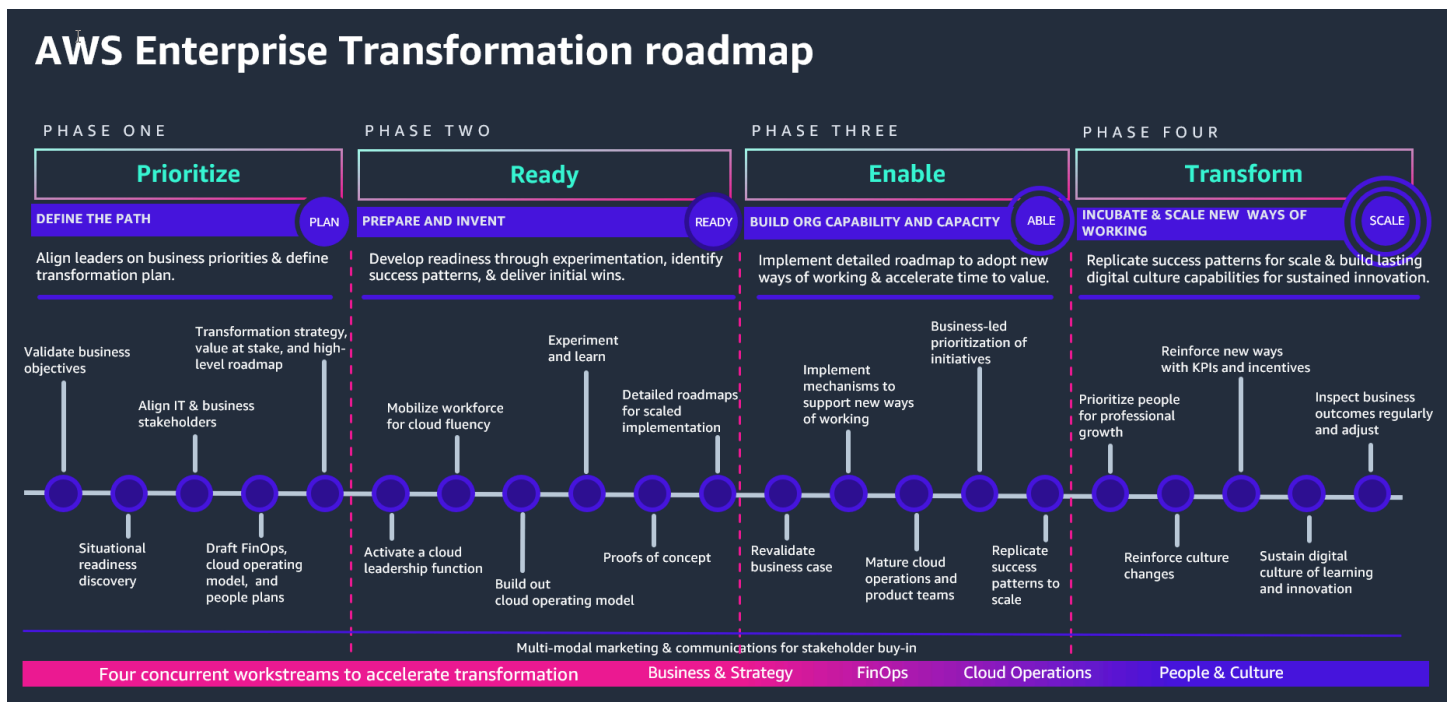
AWS Enterprise Transformation roadmap

PHASE ONE

Prioritize

DEFINE THE PATH

PLAN

Align leaders on business priorities & define transformation plan.

PHASE TWO

Ready

PREPARE AND INVENT

READY

Develop readiness through experimentation, identify success patterns, & deliver initial wins.

PHASE THREE

Enable

BUILD ORG CAPABILITY AND CAPACITY

ABLE

Implement detailed roadmap to adopt new ways of working & accelerate time to value.

PHASE FOUR

Transform

INCUBATE & SCALE NEW WAYS OF WORKING

SCALE

Replicate success patterns for scale & build lasting digital culture capabilities for sustained innovation.

Validate business objectives

Align IT & business stakeholders

Transformation strategy, value at stake, and high-level roadmap

Situational readiness discovery

Draft FinOps, cloud operating model, and people plans

Mobilize workforce for cloud fluency

Experiment and learn

Detailed roadmaps for scaled implementation

Activate a cloud leadership function

Build out cloud operating model

Proofs of concept

Implement mechanisms to support new ways of working

Business-led prioritization of initiatives

Revalidate business case

Mature cloud operations and product teams

Replicate success patterns to scale

Prioritize people for professional growth

Reinforce new ways with KPIs and incentives

Inspect business outcomes regularly and adjust

Reinforce culture changes

Sustain digital culture of learning and innovation

Multi-modal marketing & communications for stakeholder buy-in

Four concurrent workstreams to accelerate transformation

Business & Strategy

FinOps

Cloud Operations

People & Culture